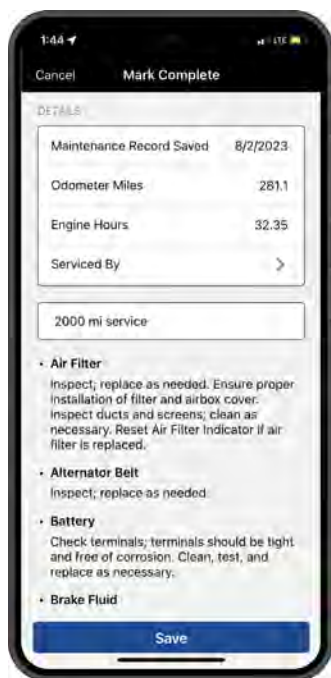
1:44

LTE

Cancel Mark Complete

DETAILS

| Maintenance Record Saved | 8/2/2023 |
|---|---|
| Odometer Miles | 281.1 |
| Engine Hours | 32.35 |
| Serviced By | > |

2000 mi service

• Air Filter

Inspect; replace as needed. Ensure proper installation of filter and airbox cover. Inspect ducts and screens; clean as necessary. Reset Air Filter Indicator if air filter is replaced.

• Alternator Belt

Inspect; replace as needed.

• Battery

Check terminals; terminals should be tight and free of corrosion. Clean, test, and replace as necessary.

• Brake Fluid

Save